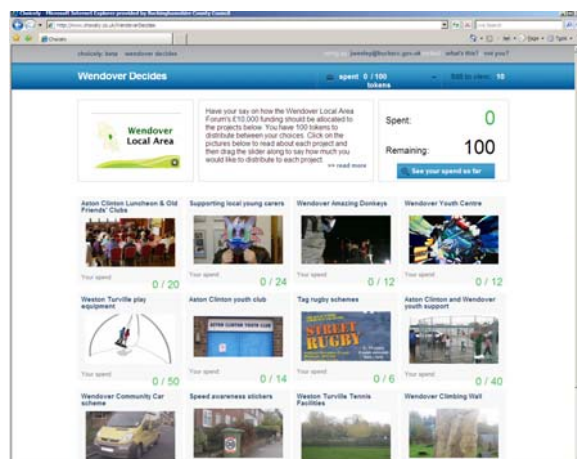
Choicely - Microsoft Internet Explorer provided by Buckinghamshire County Council

http://www.choicely.co.uk/WendoverDecides

Live Search

Choicely

choicely: beta wendover decides

jwooley@buckscc.gov.uk what's this? rot you?

Wendover Decides

spent 0 / 100 tokens

Still to clear: 10

Wendover Local Area

Have your say on how the Wendover Local Area Forum's £10,000 funding should be allocated to the projects below. You have 100 tokens to distribute between your choices. Click on the pictures below to read about each project and then drag the slider along to say how much you would like to distribute to each project.

>> read more

Spent: 0

Remaining: 100

See your spend so far

Aston Clinton Luncheon & Old Friends' Clubs

Your spend 0 / 20

Supporting local young carers

Your spend 0 / 24

Wendover Amazing Donkeys

Your spend 0 / 12

Wendover Youth Centre

Your spend 0 / 12

Weston Turville play equipment

Your spend 0 / 50

Aston Clinton youth club

ASTON CLINTON YOUTH CLUB

Your spend 0 / 14

Tag rugby schemes

STREET RUGBY

Your spend 0 / 6

Aston Clinton and Wendover youth support

Your spend 0 / 40

Wendover Community Car scheme

Speed awareness stickers

Weston Turville Tennis Facilities

Wendover Climbing Wall